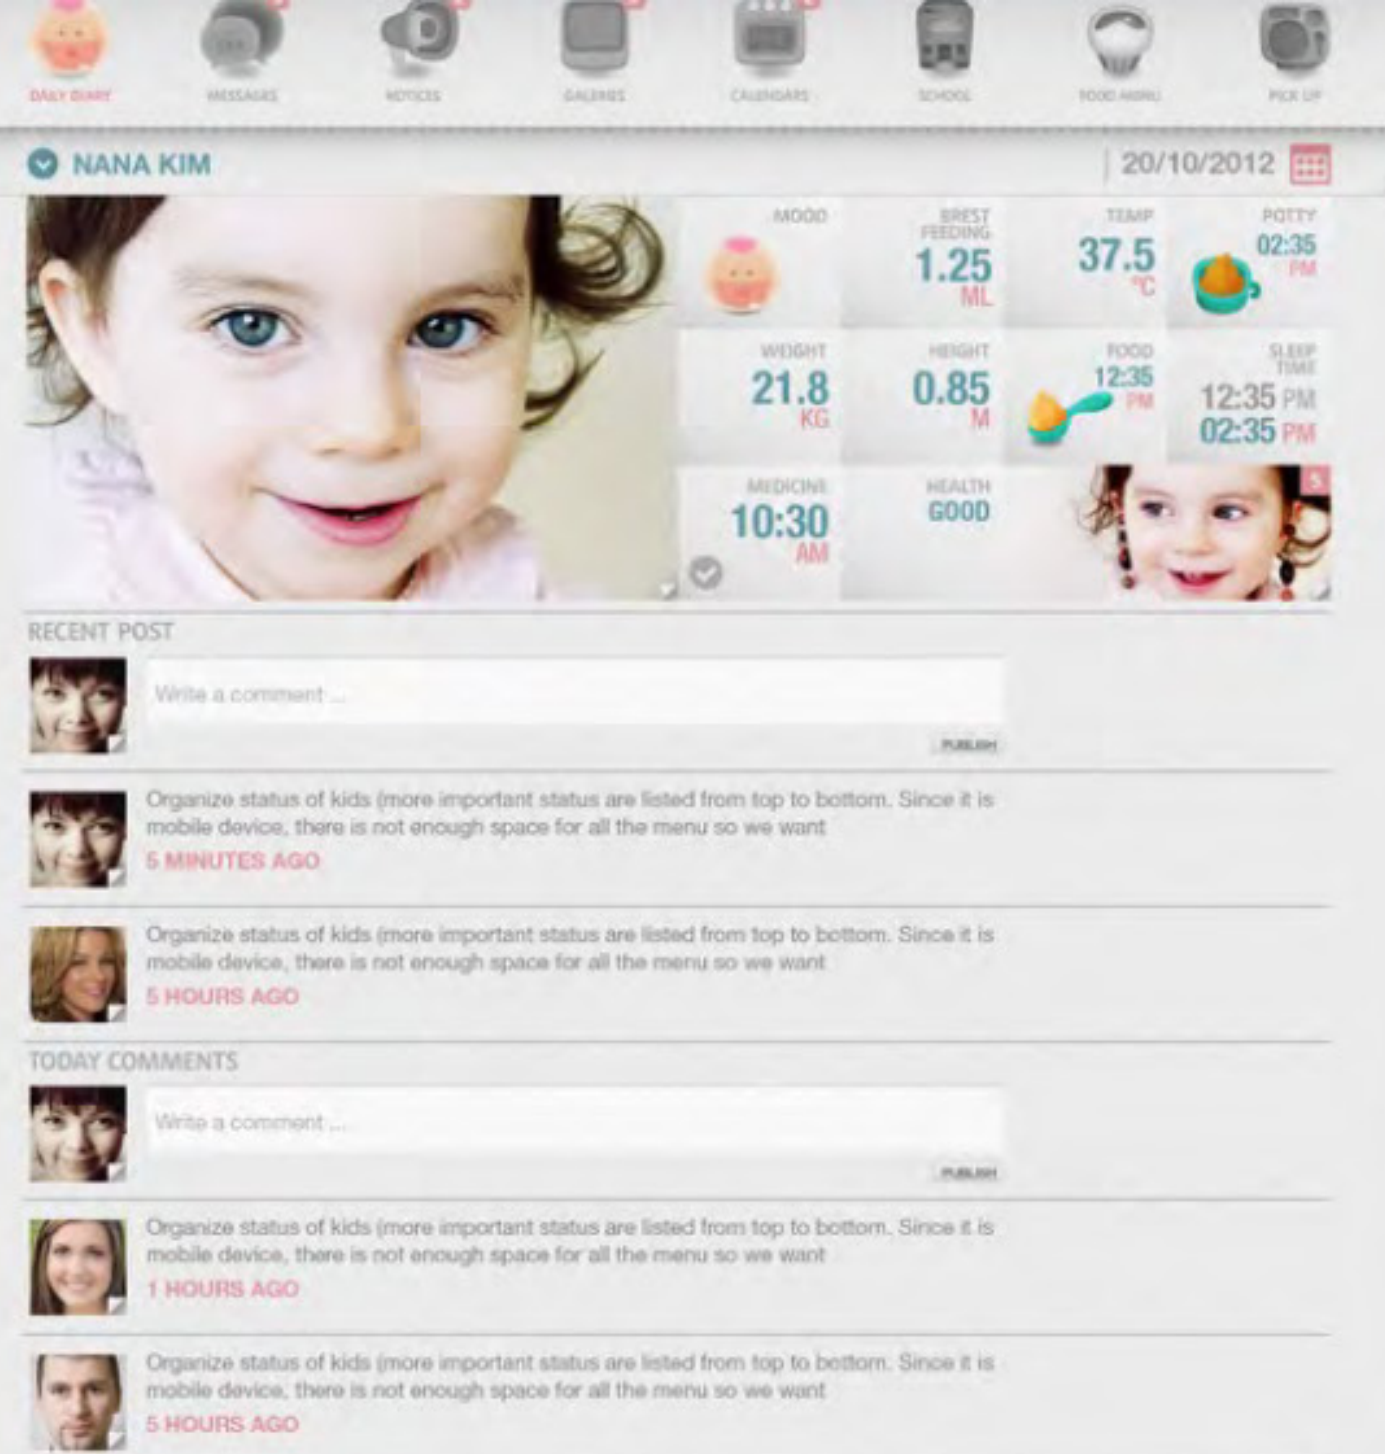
DAILY DIARY MESSAGES NOTICES GALERIES CALENDARS SCHOOL FOOD MENU PICK UP

NANA KIM

20/10/2012

MOOD

BREST FEEDING
1.25
ML

TEMP
37.5
°C

POTTY
02:35
PM

WEIGHT
21.8
KG

HEIGHT
0.85
M

FOOD
12:35
PM

SLEEP TIME
12:35 PM
02:35 PM

MEDICINE
10:30
AM

HEALTH
GOOD

5

RECENT POST

Write a comment ...

PUBLISH

Organize status of kids (more important status are listed from top to bottom. Since it is mobile device, there is not enough space for all the menu so we want
5 MINUTES AGO

Organize status of kids (more important status are listed from top to bottom. Since it is mobile device, there is not enough space for all the menu so we want
5 HOURS AGO

TODAY COMMENTS

Write a comment ...

PUBLISH

Organize status of kids (more important status are listed from top to bottom. Since it is mobile device, there is not enough space for all the menu so we want
1 HOURS AGO

Organize status of kids (more important status are listed from top to bottom. Since it is mobile device, there is not enough space for all the menu so we want
5 HOURS AGO